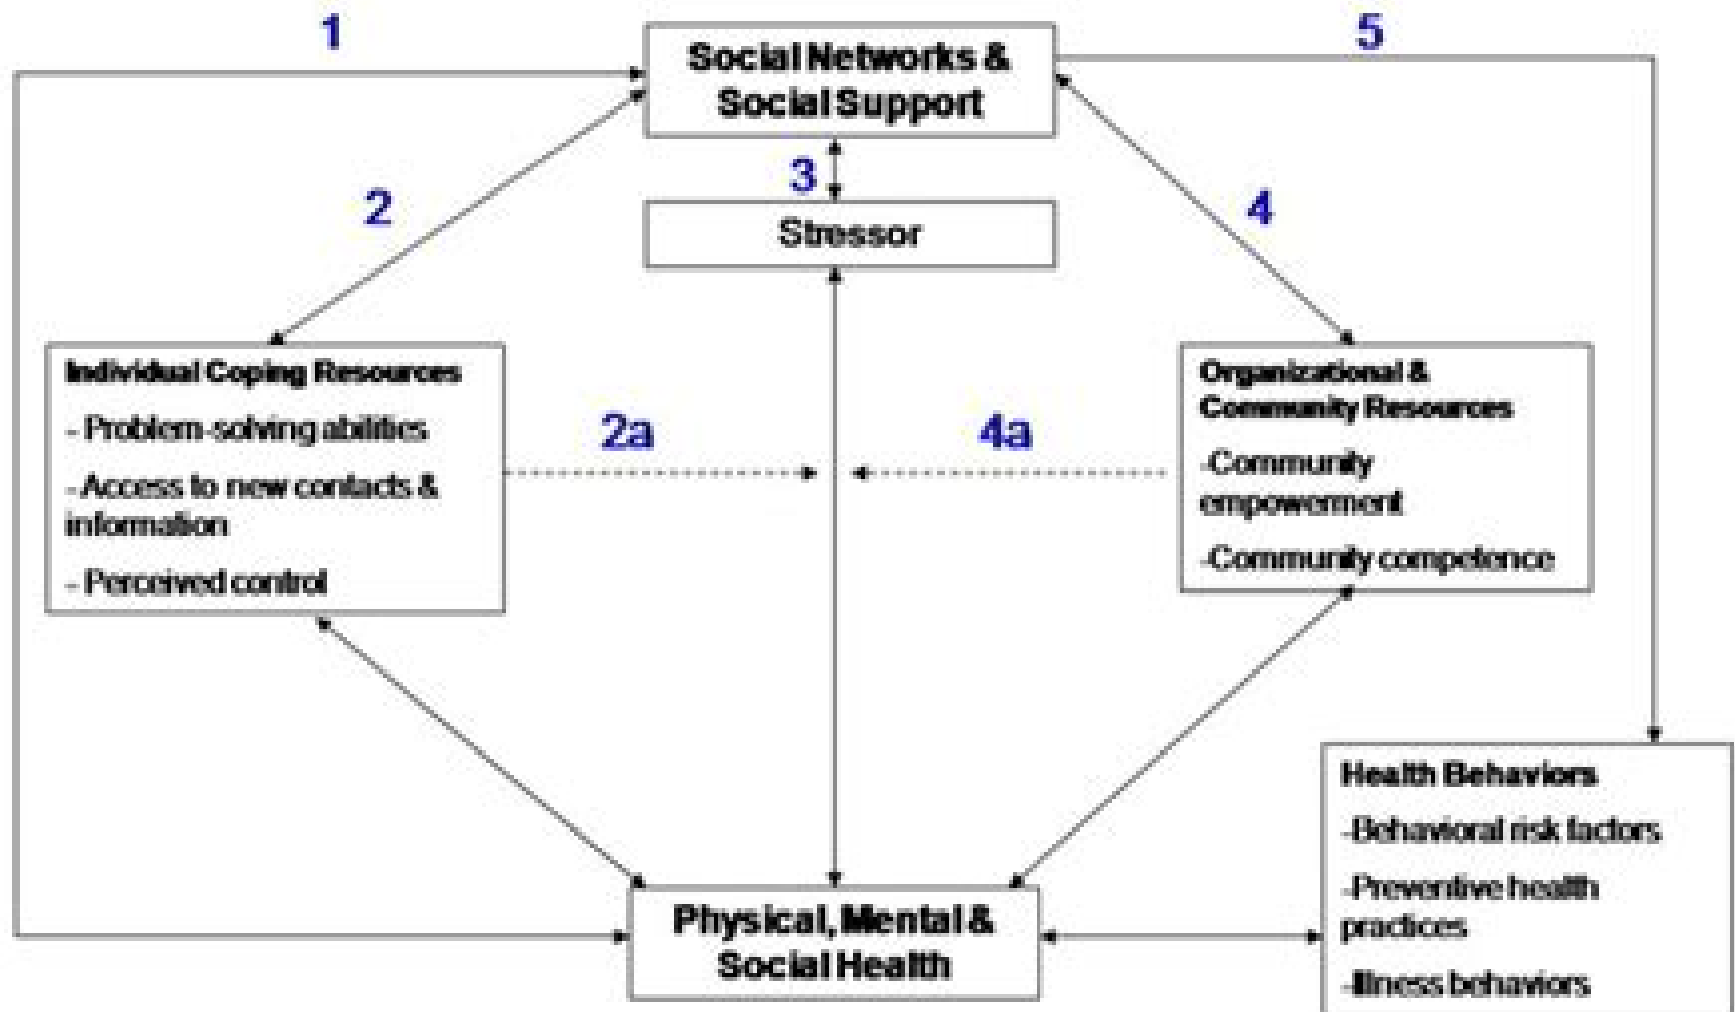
1

Social Networks & Social Support

5

3

Stressor

2

4

Individual Coping Resources

- Problem-solving abilities

- Access to new contacts & information

- Perceived control

2a

4a

Organizational & Community Resources

-Community empowerment

-Community competence

Health Behaviors

-Behavioral risk factors

-Preventive health practices

-Illness behaviors

Physical, Mental & Social Health